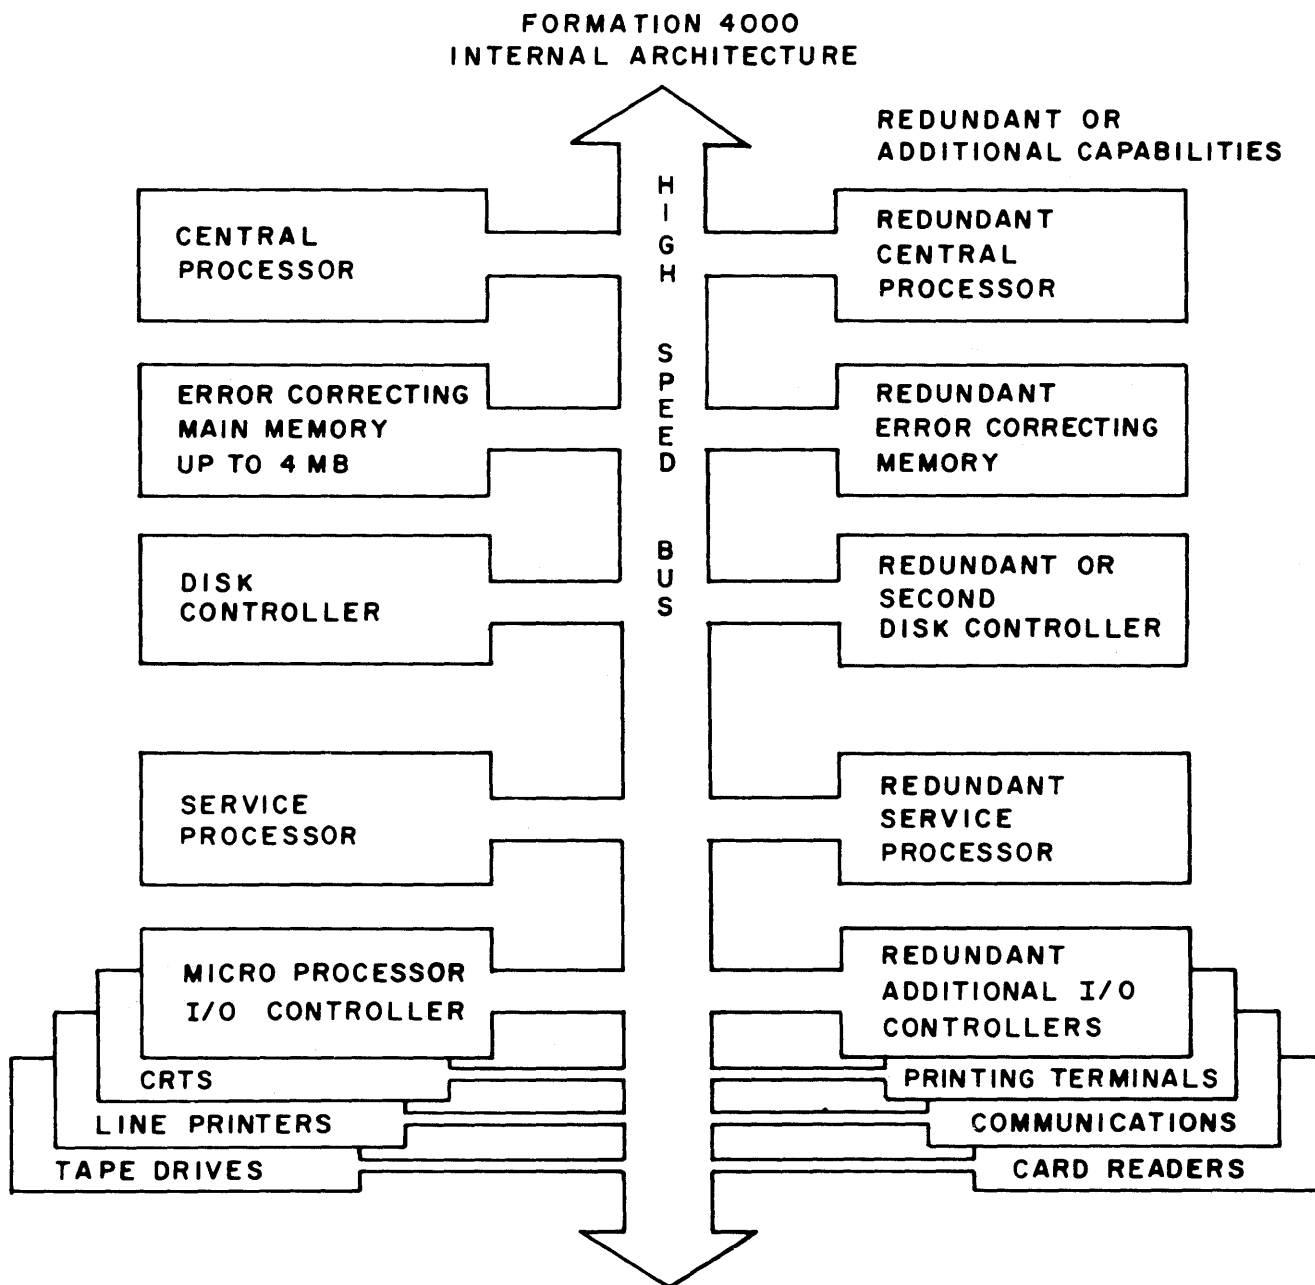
FORMATION 4000
INTERNAL ARCHITECTURE

REDUNDANT OR
ADDITIONAL CAPABILITIES

HIGH SPEED BUS

CENTRAL
PROCESSOR

REDUNDANT
CENTRAL
PROCESSOR

ERROR CORRECTING
MAIN MEMORY
UP TO 4 MB

REDUNDANT
ERROR CORRECTING
MEMORY

DISK
CONTROLLER

REDUNDANT OR
SECOND
DISK CONTROLLER

SERVICE
PROCESSOR

REDUNDANT
SERVICE
PROCESSOR

MICRO PROCESSOR
I/O CONTROLLER

REDUNDANT
ADDITIONAL I/O
CONTROLLERS

CRTS

LINE PRINTERS

TAPE DRIVES

PRINTING TERMINALS

COMMUNICATIONS

CARD READERS